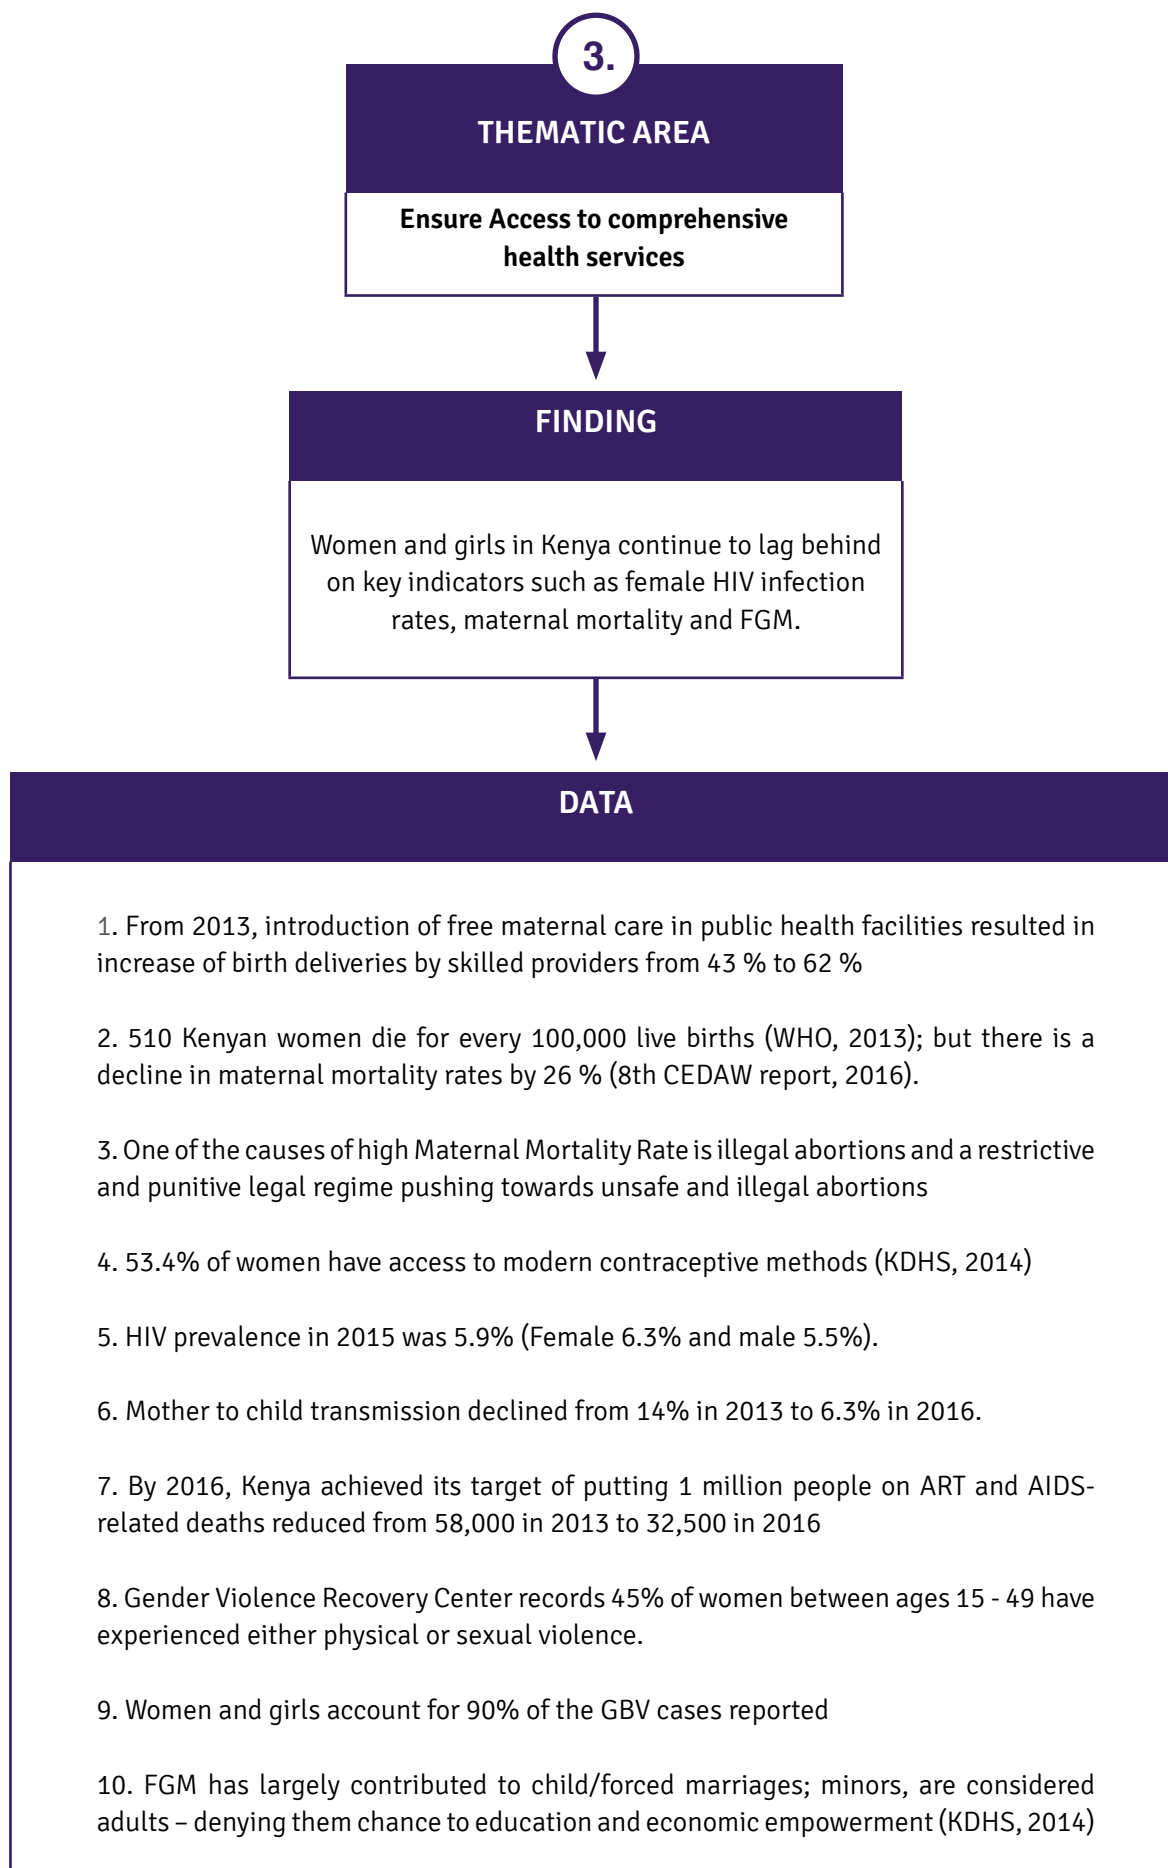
3.

THEMATIC AREA

Ensure Access to comprehensive health services

FINDING

Women and girls in Kenya continue to lag behind on key indicators such as female HIV infection rates, maternal mortality and FGM.

DATA

1. From 2013, introduction of free maternal care in public health facilities resulted in increase of birth deliveries by skilled providers from 43 % to 62 %

2. 510 Kenyan women die for every 100,000 live births (WHO, 2013); but there is a decline in maternal mortality rates by 26 % (8th CEDAW report, 2016).

3. One of the causes of high Maternal Mortality Rate is illegal abortions and a restrictive and punitive legal regime pushing towards unsafe and illegal abortions

4. 53.4% of women have access to modern contraceptive methods (KDHS, 2014)

5. HIV prevalence in 2015 was 5.9% (Female 6.3% and male 5.5%).

6. Mother to child transmission declined from 14% in 2013 to 6.3% in 2016.

7. By 2016, Kenya achieved its target of putting 1 million people on ART and AIDS-related deaths reduced from 58,000 in 2013 to 32,500 in 2016

8. Gender Violence Recovery Center records 45% of women between ages 15 - 49 have experienced either physical or sexual violence.

9. Women and girls account for 90% of the GBV cases reported

10. FGM has largely contributed to child/forced marriages; minors, are considered adults – denying them chance to education and economic empowerment (KDHS, 2014)